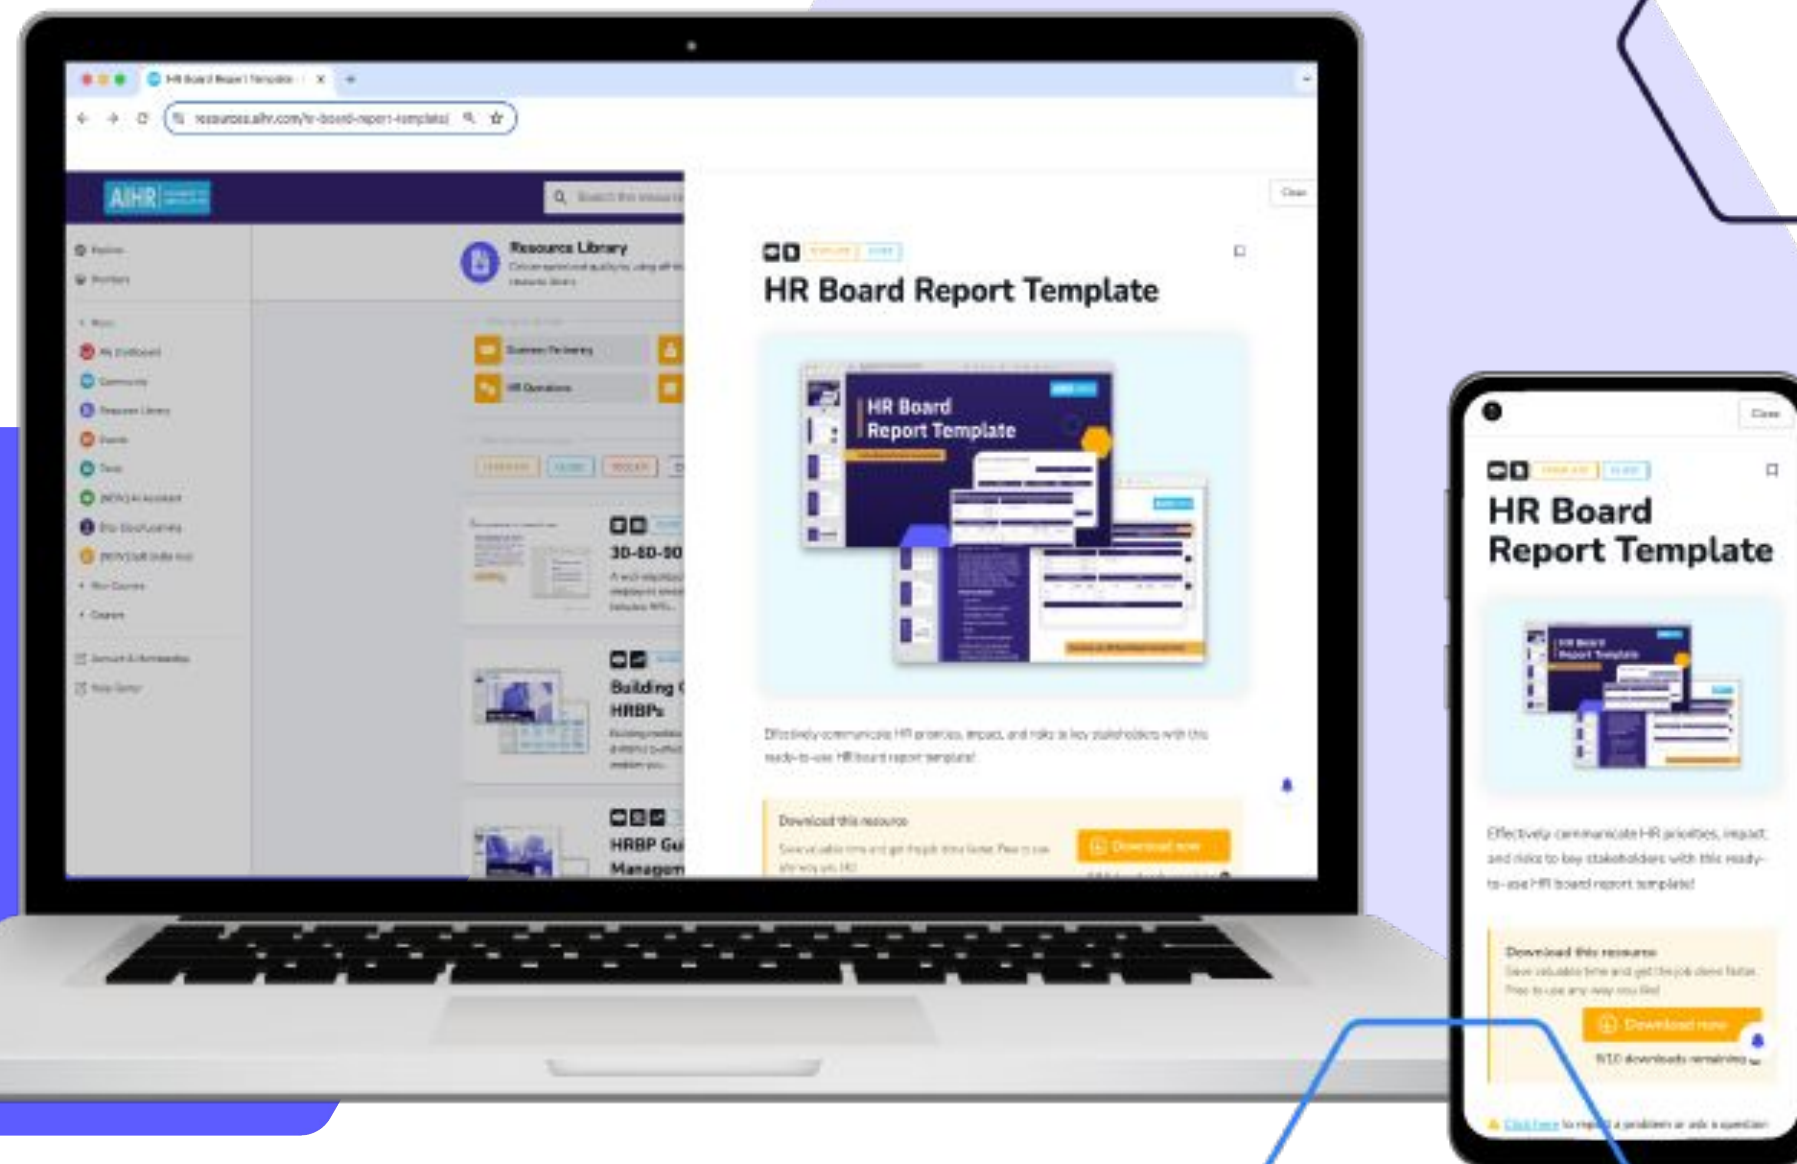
HR Board Report Template

resources.aihr.com/hr-board-report-template/

AIHR

Resource Library

Close

HR Board Report Template

HR Board Report Template

Effectively communicate HR priorities, impact, and risks to key stakeholders with this ready-to-use HR board report template!

Download this resource

Download now

30-60-90

Building HRBPs

HRBP Gui Managem

Close

HR Board Report Template

HR Board Report Template

Effectively communicate HR priorities, impact, and risks to key stakeholders with this ready-to-use HR board report template!

Download this resource

Save valuable time and get the job done faster. Free to use any way you like!

Download now

9/10 downloads remaining

Click here to report a problem or ask a question